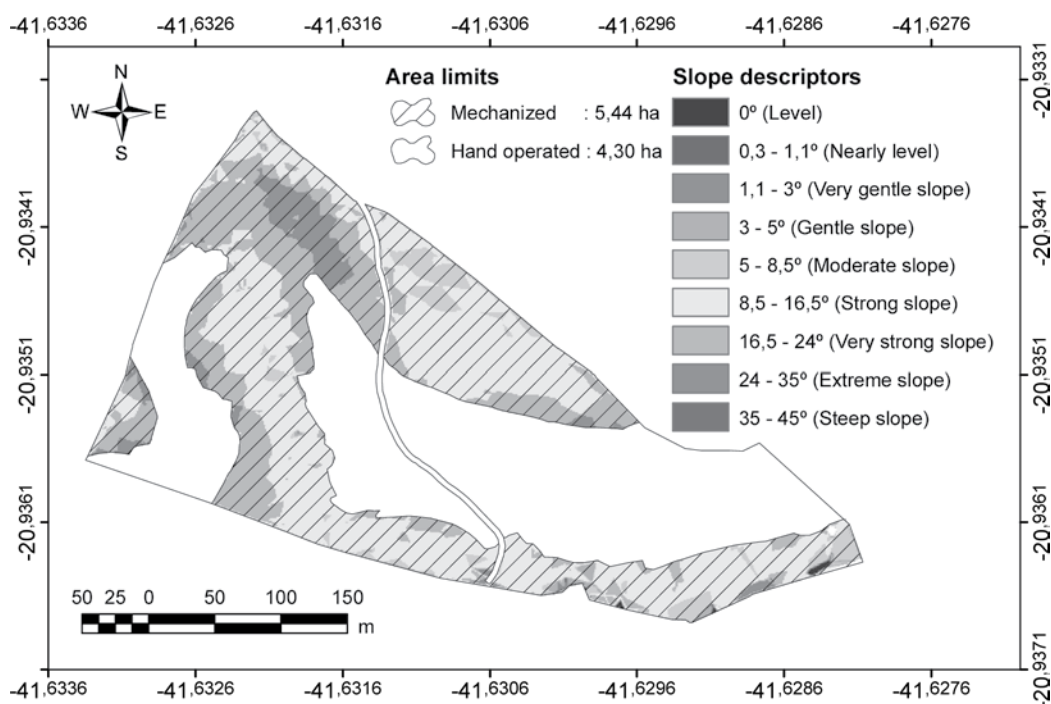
-41,6336 -41,6326 -41,6316 -41,6306 -41,6296 -41,6286 -41,6276

N
W E
S

Area limits
Mechanized : 5,44 ha
Hand operated : 4,30 ha

Slope descriptors
0º (Level)
0,3 - 1,1º (Nearly level)
1,1 - 3º (Very gentle slope)
3 - 5º (Gentle slope)
5 - 8,5º (Moderate slope)
8,5 - 16,5º (Strong slope)
16,5 - 24º (Very strong slope)
24 - 35º (Extreme slope)
35 - 45º (Steep slope)

-20,9331
-20,9341
-20,9351
-20,9361
-20,9371

-20,9341
-20,9351
-20,9361

50 25 0 50 100 150
m

-41,6336 -41,6326 -41,6316 -41,6306 -41,6296 -41,6286 -41,6276